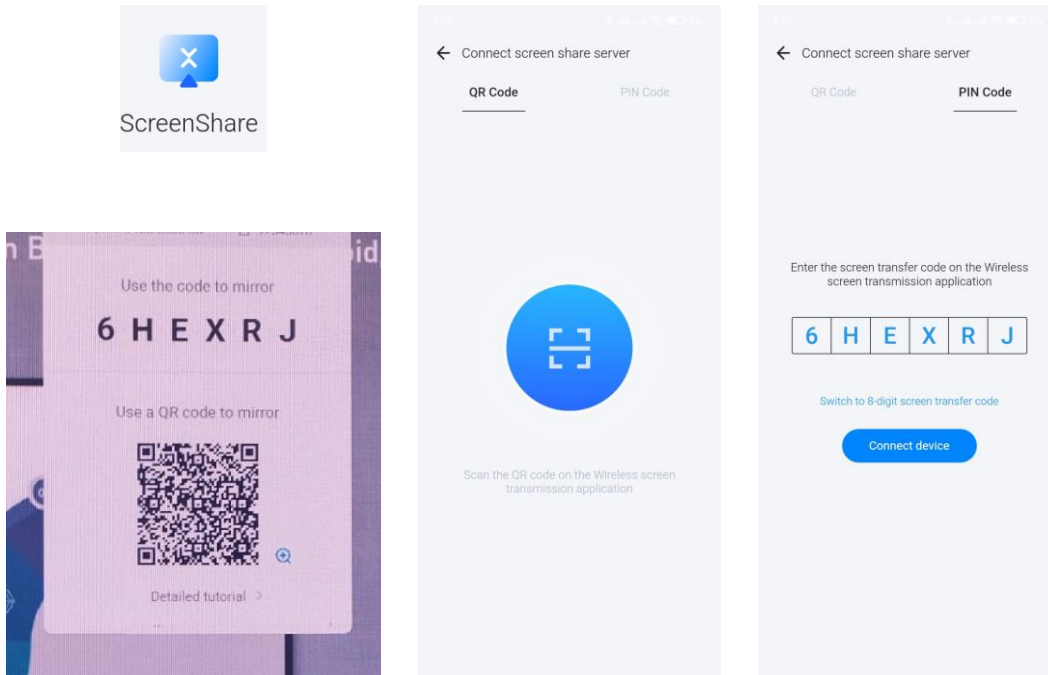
ScreenShare

Use the code to mirror

6 H E X R J

Use a QR code to mirror

Detailed tutorial >

← Connect screen share server

QR Code

PIN Code

Scan the QR code on the Wireless screen transmission application

← Connect screen share server

QR Code

PIN Code

Enter the screen transfer code on the Wireless screen transmission application

| 6 | H | E | X | R | J |
|---|---|---|---|---|---|

Switch to 8-digit screen transfer code

Connect device